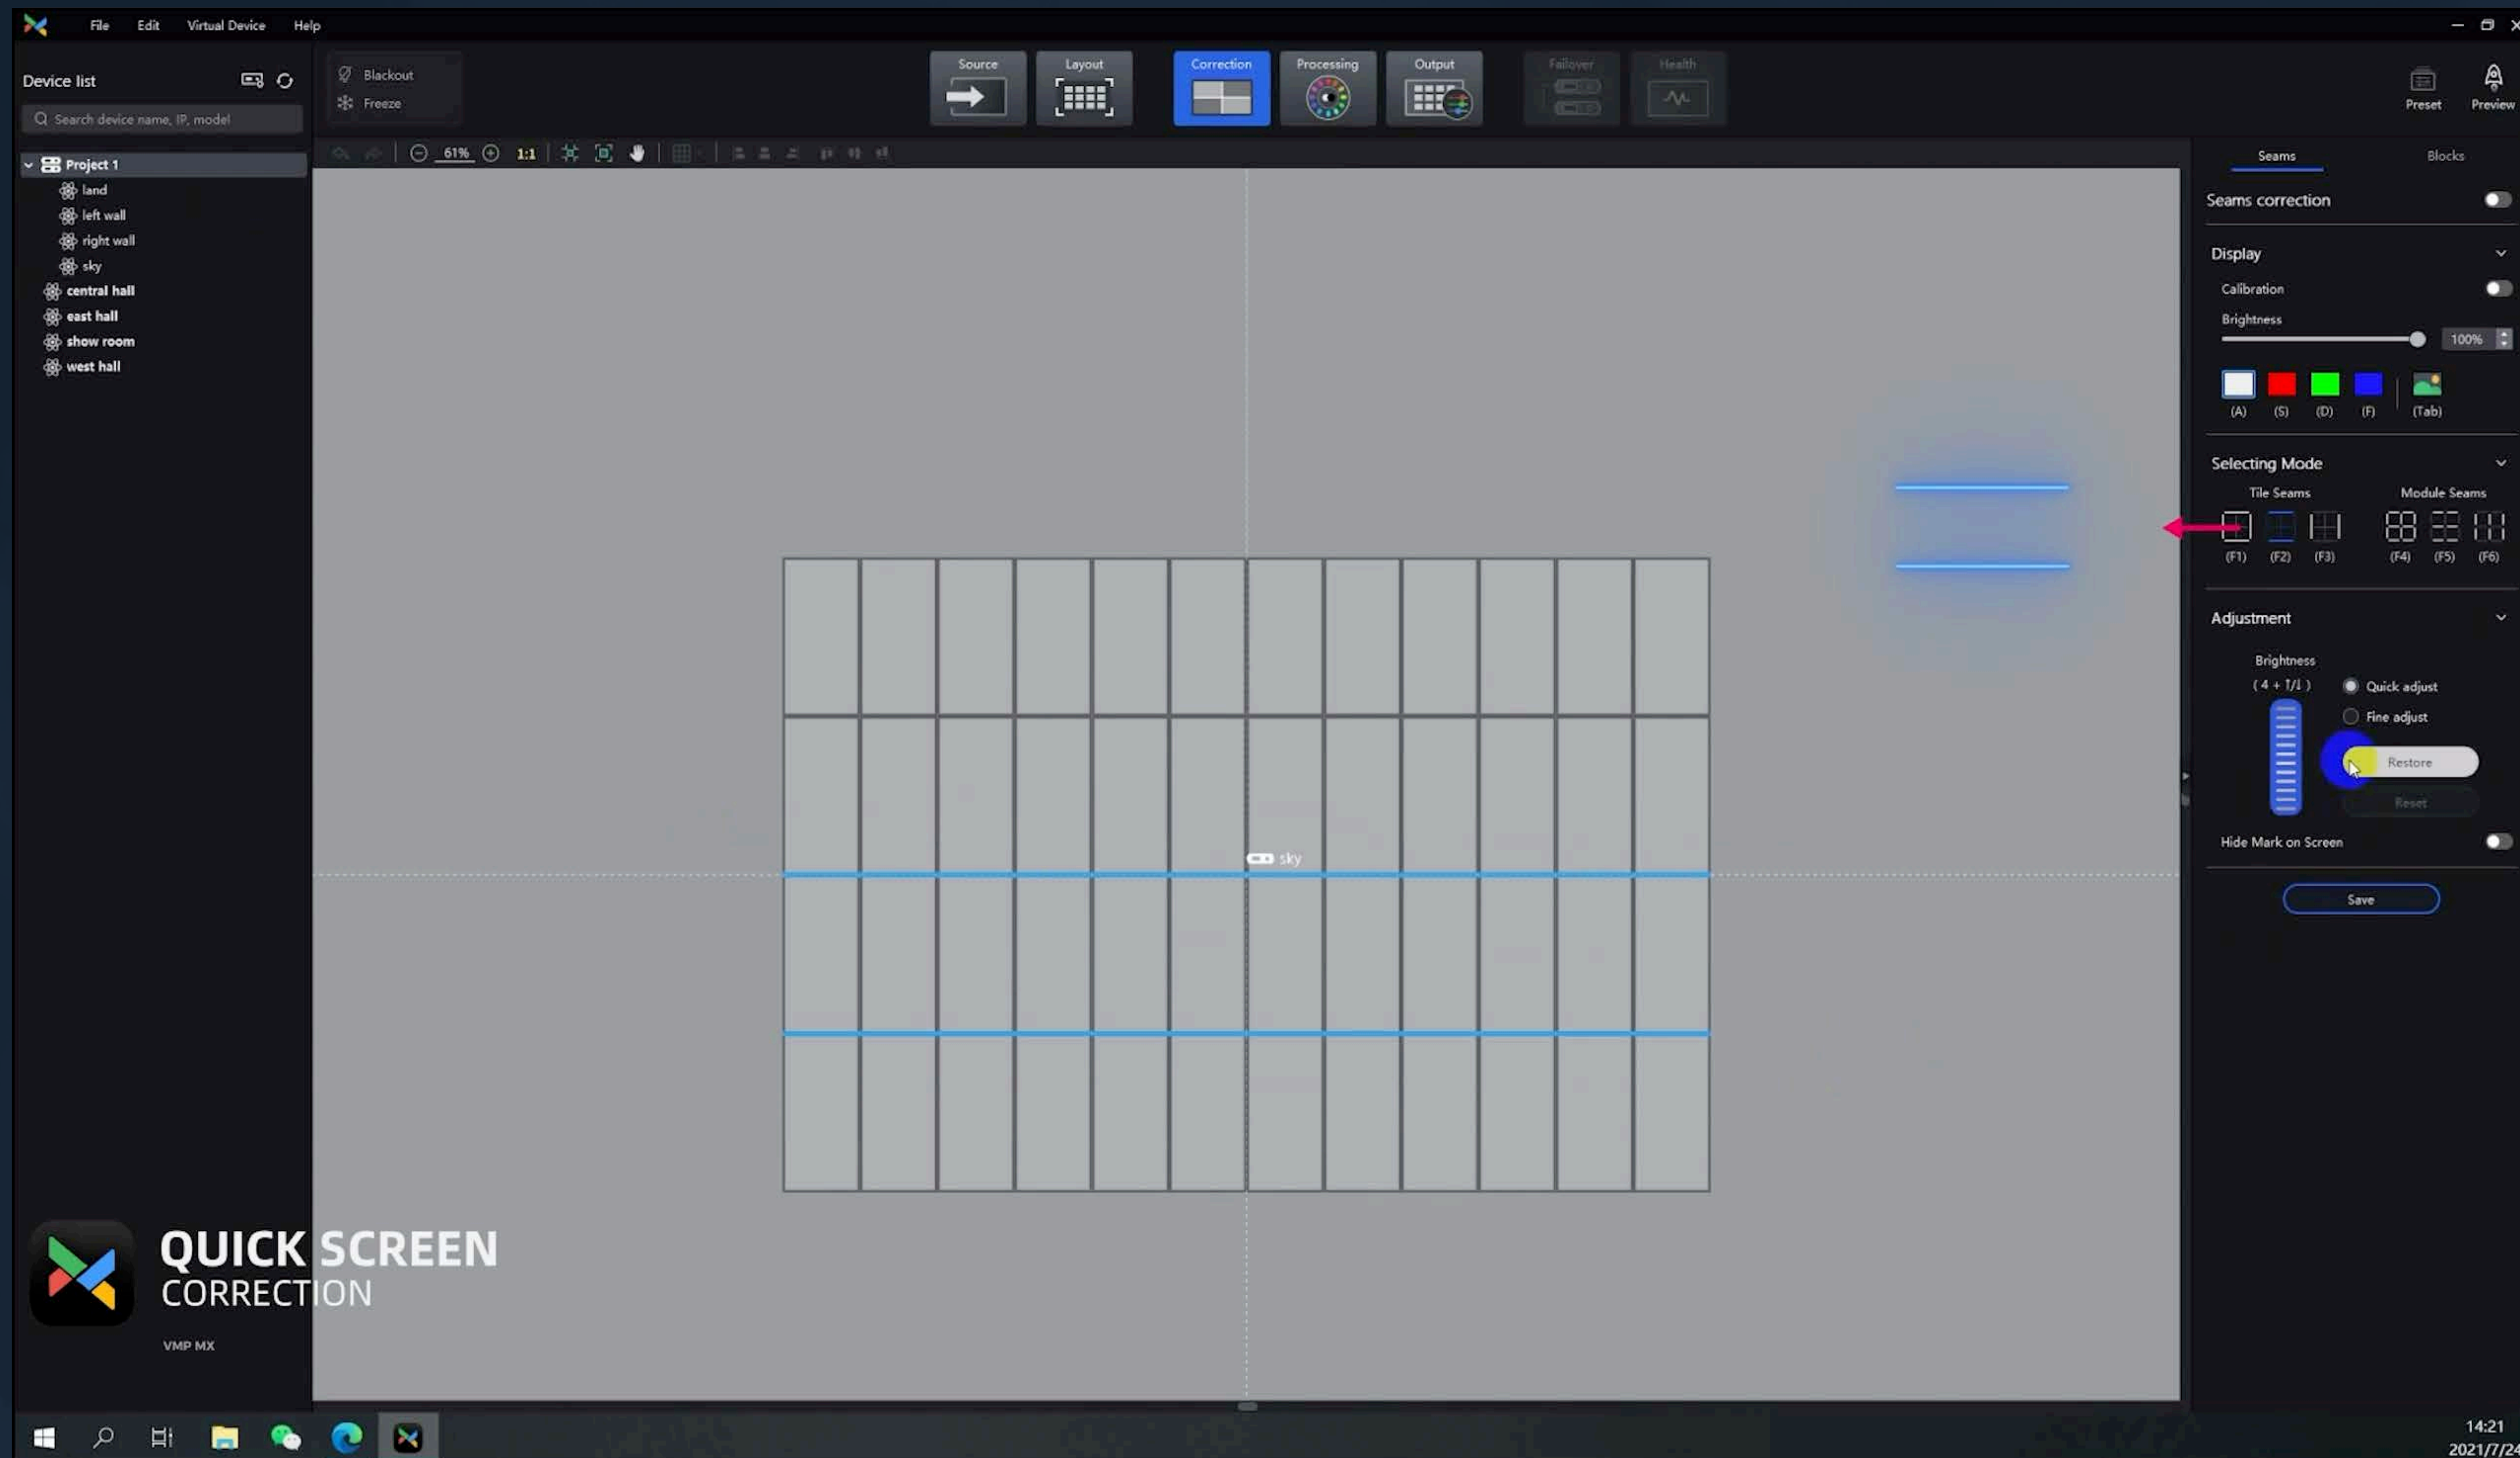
File Edit Virtual Device Help

Device list

Search device name, IP, model

Project 1
land
left wall
right wall
sky
central hall
east hall
show room
west hall

Blackout
Freeze

Source
Layout
Correction
Processing
Output
Failover
Health

Preset
Preview

61%
1:1

sky

Seams
Blocks

Seams correction

Display
Calibration
Brightness
100%
(A) (S) (D) (F) (Tab)

Selecting Mode
Tile Seams
Module Seams
(F1) (F2) (F3) (F4) (F5) (F6)

Adjustment
Brightness
( 4 + ↑/↓ )
Quick adjust
Fine adjust
Restore
Reset

Hide Mark on Screen

Save

QUICK SCREEN
CORRECTION

VMP MX

14:21
2021/7/24